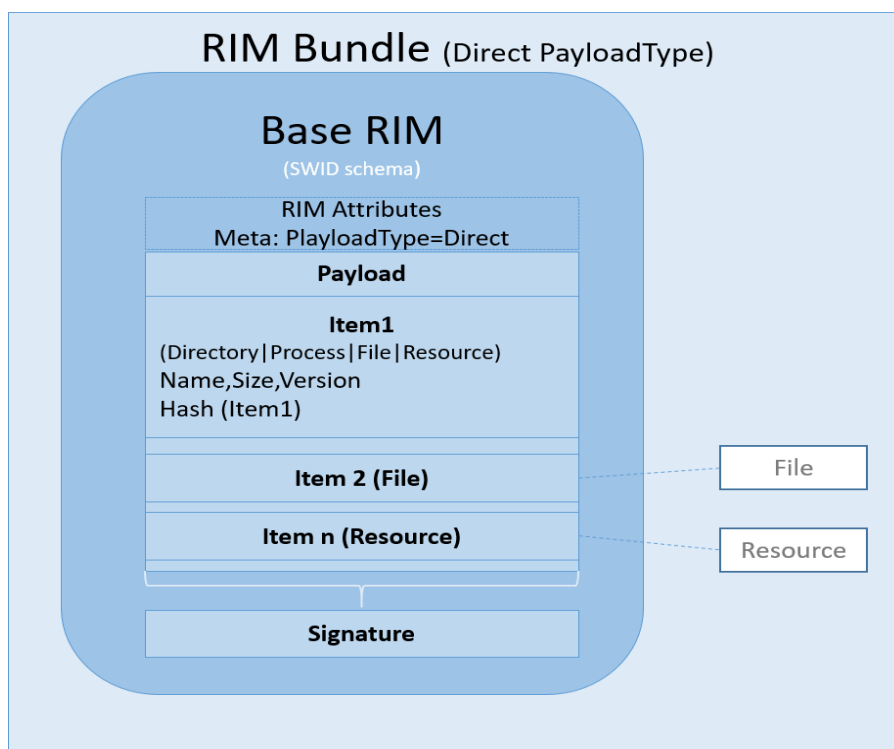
RIM Bundle (Direct PayloadType)

Base RIM

(SWID schema)

RIM Attributes
Meta: PlayloadType=Direct

Payload

Item1
(Directory|Process|File|Resource)
Name,Size,Version
Hash (Item1)

Item 2 (File)

Item n (Resource)

Signature

File

Resource